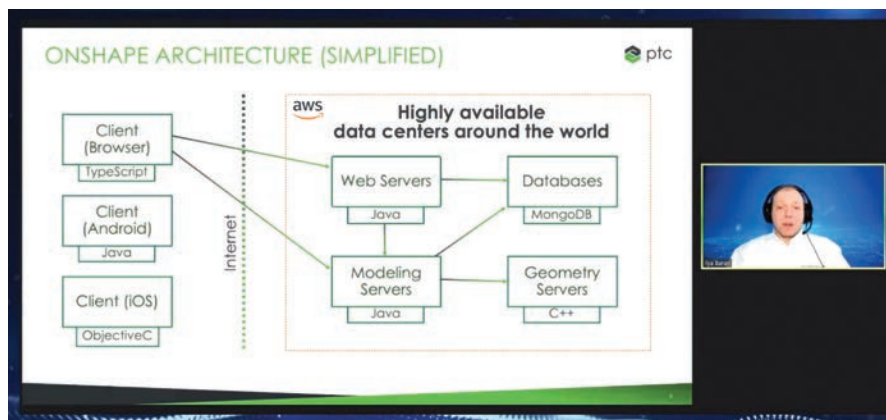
ONSHAPE ARCHITECTURE (SIMPLIFIED)

ptc

Client (Browser)

TypeScript

Client (Android)

Java

Client (iOS)

ObjectiveC

Internet

aws

Highly available data centers around the world

Web Servers

Java

Databases

MongoDB

Modeling Servers

Java

Geometry Servers

C++

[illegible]